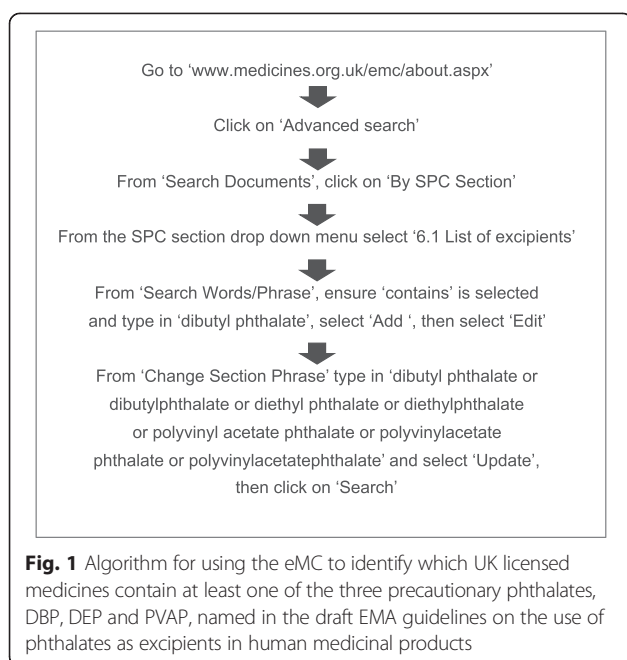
Go to 'www.medicines.org.uk/emc/about.aspx'

Click on 'Advanced search'

From 'Search Documents', click on 'By SPC Section'

From the SPC section drop down menu select '6.1 List of excipients'

From 'Search Words/Phrase', ensure 'contains' is selected and type in 'dibutyl phthalate', select 'Add ', then select 'Edit'

From 'Change Section Phrase' type in 'dibutyl phthalate or dibutylphthalate or diethyl phthalate or diethylphthalate or polyvinyl acetate phthalate or polyvinylacetate phthalate or polyvinylacetatephthalate' and select 'Update', then click on 'Search'

**Fig. 1** Algorithm for using the eMC to identify which UK licensed medicines contain at least one of the three precautionary phthalates, DBP, DEP and PVAP, named in the draft EMA guidelines on the use of phthalates as excipients in human medicinal products